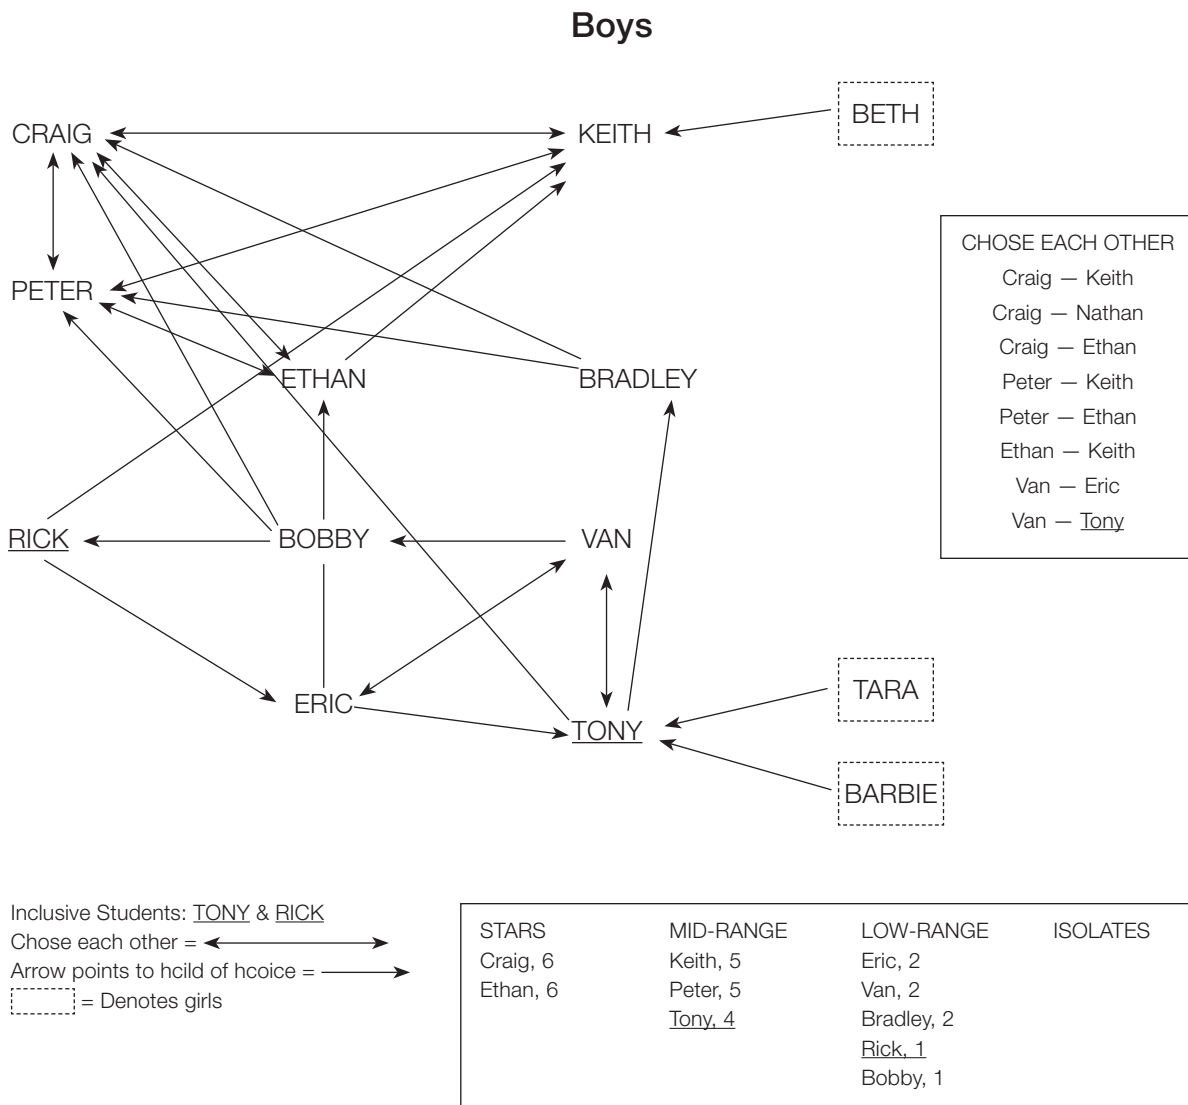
Boys

CRAIG
KEITH
BETH
PETER
ETHAN
BRADLEY
RICK
BOBBY
VAN
ERIC
TONY
TARA
BARBIE

CHOSE EACH OTHER
Craig — Keith
Craig — Nathan
Craig — Ethan
Peter — Keith
Peter — Ethan
Ethan — Keith
Van — Eric
Van — Tony

Inclusive Students: TONY & RICK
Chose each other =
Arrow points to hcild of hcoice =
= Denotes girls

| STARS | MID-RANGE | LOW-RANGE | ISOLATES |
|---|---|---|---|
| Craig, 6 | Keith, 5 | Eric, 2 | |
| Ethan, 6 | Peter, 5 | Van, 2 | |
| | Tony, 4 | Bradley, 2 | |
| | | Rick, 1 | |
| | | Bobby, 1 | |